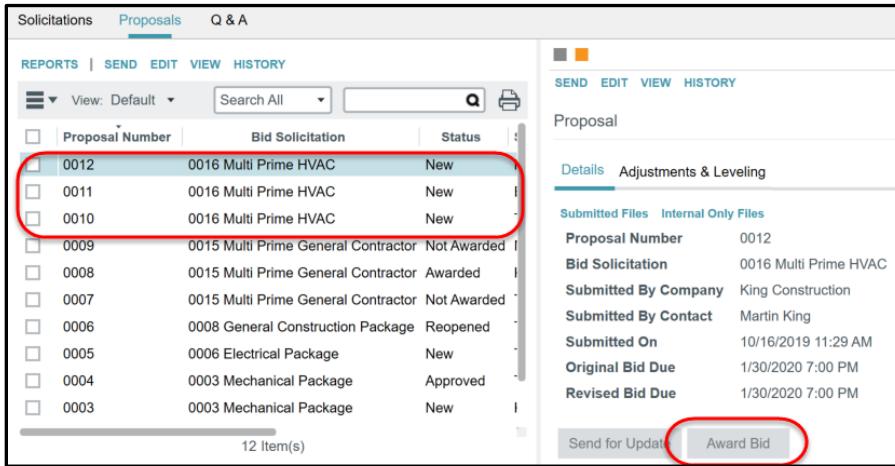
Solicitations Proposals Q & A

REPORTS | SEND EDIT VIEW HISTORY

View: Default Search All

| Proposal Number | Bid Solicitation | Status |
|---|---|---|
| 0012 | 0016 Multi Prime HVAC | New |
| 0011 | 0016 Multi Prime HVAC | New |
| 0010 | 0016 Multi Prime HVAC | New |
| 0009 | 0015 Multi Prime General Contractor | Not Awarded |
| 0008 | 0015 Multi Prime General Contractor | Awarded |
| 0007 | 0015 Multi Prime General Contractor | Not Awarded |
| 0006 | 0008 General Construction Package | Reopened |
| 0005 | 0006 Electrical Package | New |
| 0004 | 0003 Mechanical Package | Approved |
| 0003 | 0003 Mechanical Package | New |

12 Item(s)

SEND EDIT VIEW HISTORY

Proposal

Details Adjustments & Leveling

Submitted Files Internal Only Files

Proposal Number 0012
Bid Solicitation 0016 Multi Prime HVAC
Submitted By Company King Construction
Submitted By Contact Martin King
Submitted On 10/16/2019 11:29 AM
Original Bid Due 1/30/2020 7:00 PM
Revised Bid Due 1/30/2020 7:00 PM

Send for Update Award Bid